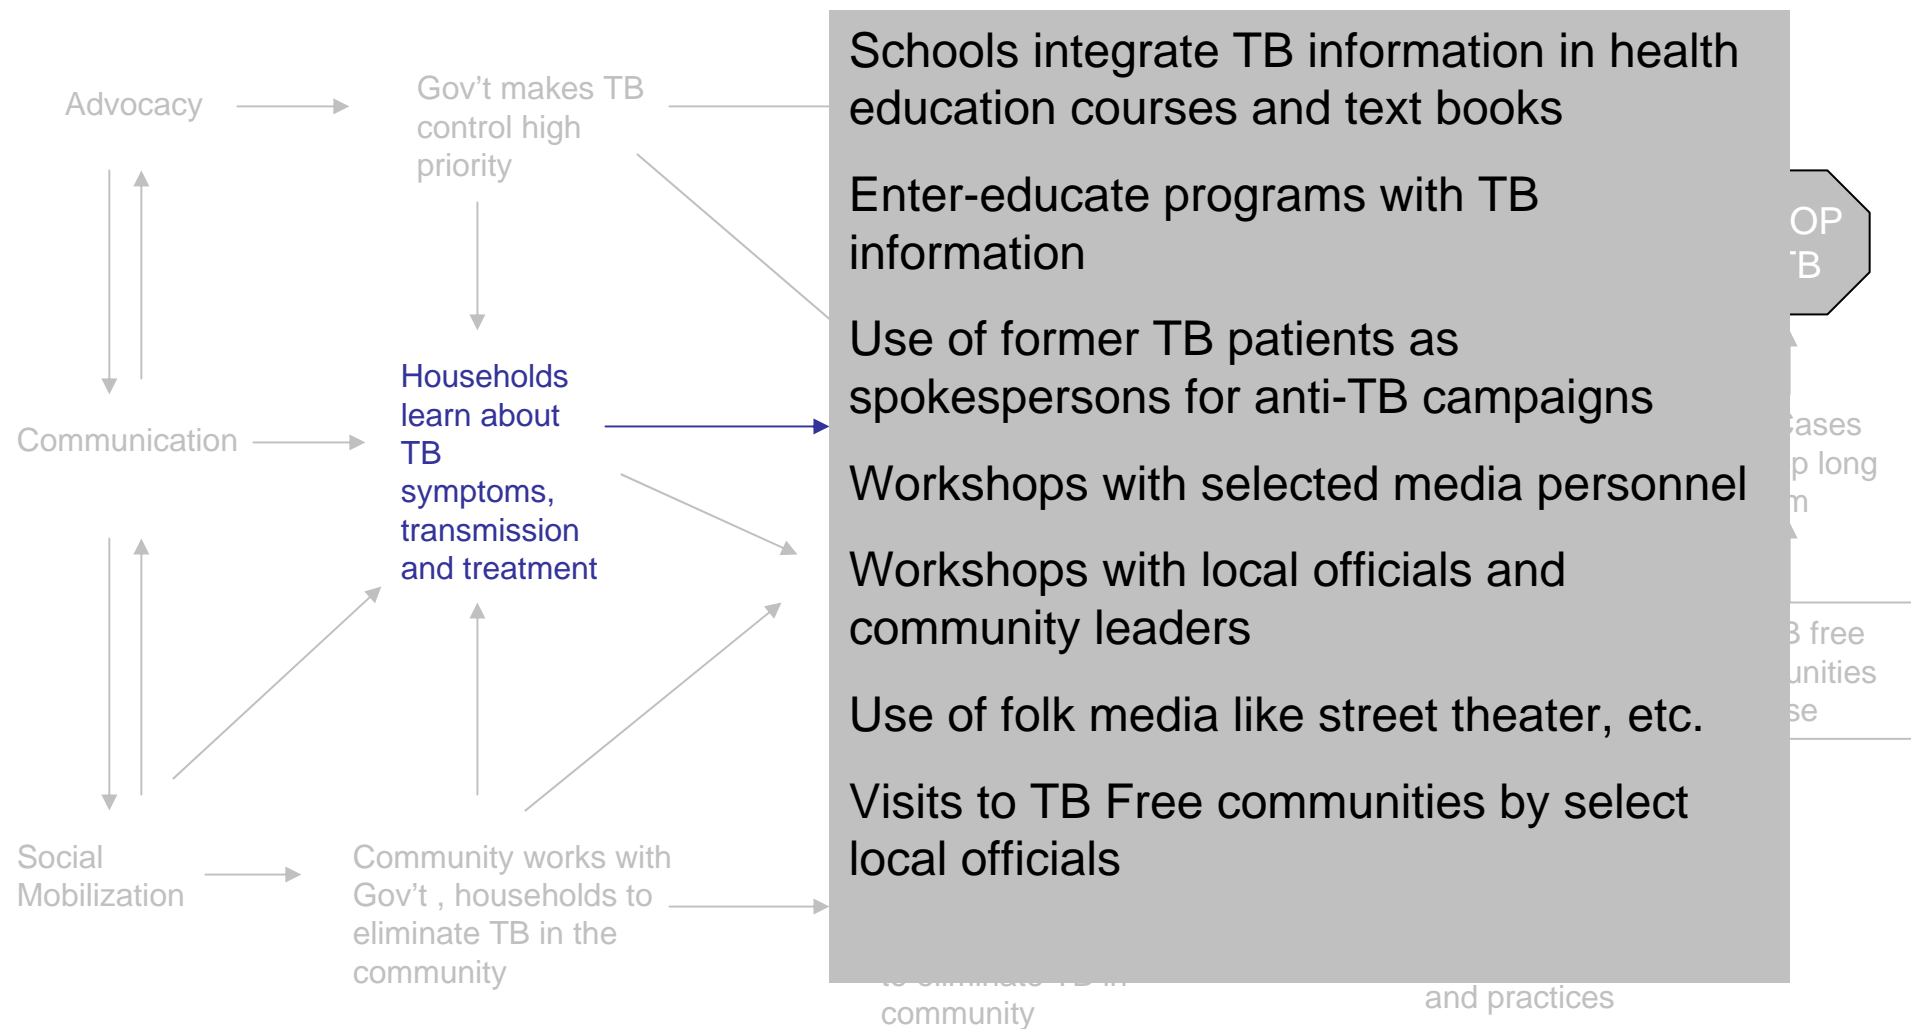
Advocacy

Gov't makes TB control high priority

Communication

Households learn about TB symptoms, transmission and treatment

Social Mobilization

Community works with Gov't , households to eliminate TB in the community

Schools integrate TB information in health education courses and text books

Enter-educate programs with TB information

Use of former TB patients as spokespersons for anti-TB campaigns

Workshops with selected media personnel

Workshops with local officials and community leaders

Use of folk media like street theater, etc.

Visits to TB Free communities by select local officials

OP
B

ases
p long
n

B free
unities
se

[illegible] community

and practices